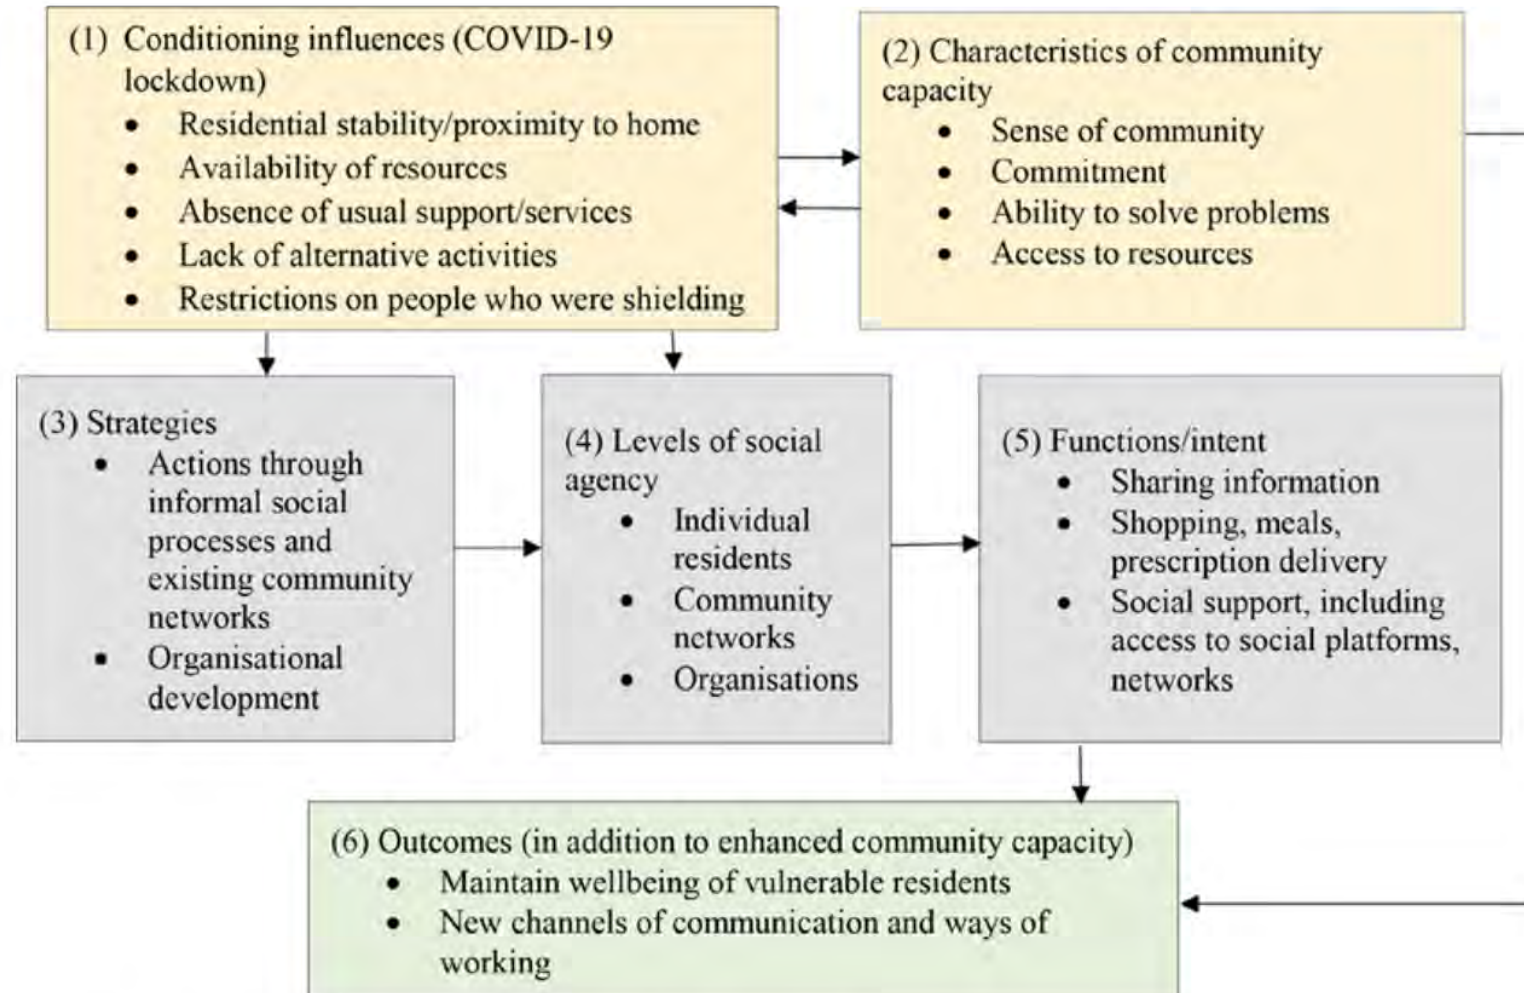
(1) Conditioning influences (COVID-19 lockdown)
- Residential stability/proximity to home
- Availability of resources
- Absence of usual support/services
- Lack of alternative activities
- Restrictions on people who were shielding

(2) Characteristics of community capacity
- Sense of community
- Commitment
- Ability to solve problems
- Access to resources

(3) Strategies
- Actions through informal social processes and existing community networks
- Organisational development

(4) Levels of social agency
- Individual residents
- Community networks
- Organisations

(5) Functions/intent
- Sharing information
- Shopping, meals, prescription delivery
- Social support, including access to social platforms, networks

(6) Outcomes (in addition to enhanced community capacity)
- Maintain wellbeing of vulnerable residents
- New channels of communication and ways of working